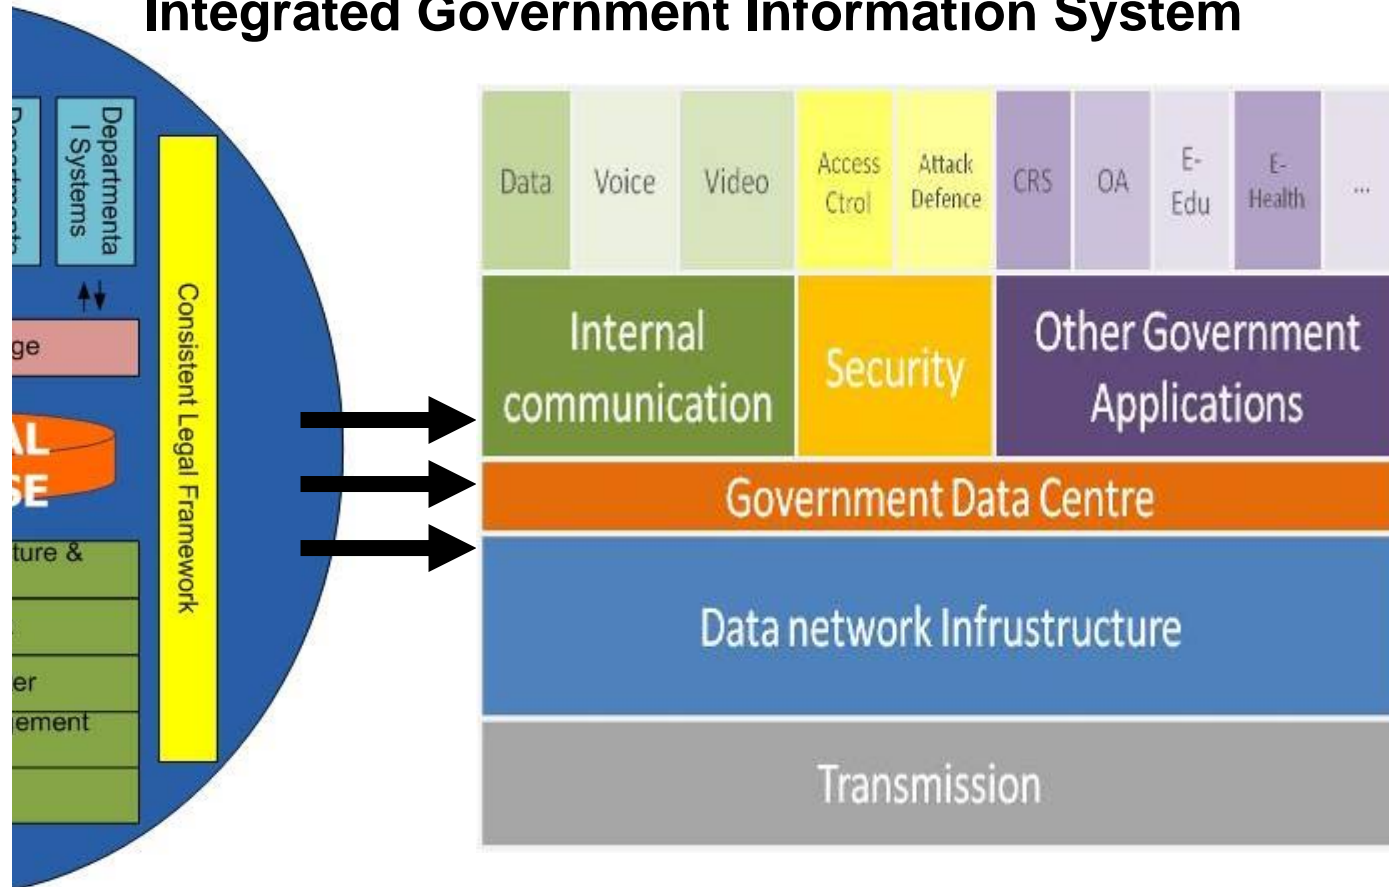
Integrated Government Information System

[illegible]

Departmental Systems

ge

AL
SE

ture &

er
ement

Consistent Legal Framework

Data

Voice

Video

Access Ctrol

Attack Defence

CRS

OA

E-Edu

E-Health

...

Internal communication

Security

Other Government Applications

Government Data Centre

Data network Infrustructure

Transmission